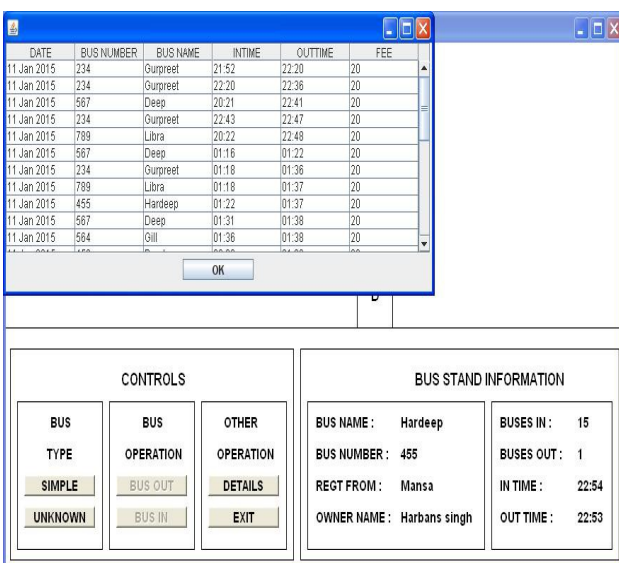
| DATE | BUS NUMBER | BUS NAME | INTIME | OUTTIME | FEE |
|---|---|---|---|---|---|
| 11 Jan 2015 | 234 | Gurpreet | 21:52 | 22:20 | 20 |
| 11 Jan 2015 | 234 | Gurpreet | 22:20 | 22:36 | 20 |
| 11 Jan 2015 | 567 | Deep | 20:21 | 22:41 | 20 |
| 11 Jan 2015 | 234 | Gurpreet | 22:43 | 22:47 | 20 |
| 11 Jan 2015 | 789 | Libra | 20:22 | 22:48 | 20 |
| 11 Jan 2015 | 567 | Deep | 01:16 | 01:22 | 20 |
| 11 Jan 2015 | 234 | Gurpreet | 01:18 | 01:36 | 20 |
| 11 Jan 2015 | 789 | Libra | 01:18 | 01:37 | 20 |
| 11 Jan 2015 | 455 | Hardeep | 01:22 | 01:37 | 20 |
| 11 Jan 2015 | 567 | Deep | 01:31 | 01:38 | 20 |
| 11 Jan 2015 | 564 | Gill | 01:36 | 01:38 | 20 |

OK

D

CONTROLS

BUS TYPE

SIMPLE

UNKNOWN

BUS OPERATION

BUS OUT

BUS IN

OTHER OPERATION

DETAILS

EXIT

BUS STAND INFORMATION

BUS NAME : Hardeep

BUS NUMBER : 455

REGT FROM : Mansa

OWNER NAME : Harbans singh

BUSES IN : 15

BUSES OUT : 1

IN TIME : 22:54

OUT TIME : 22:53